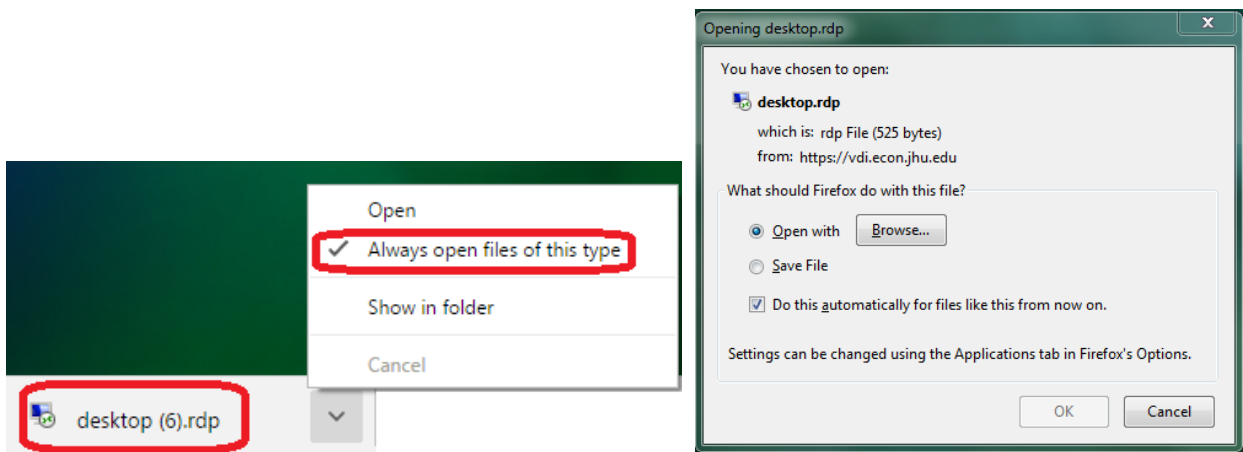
Open

✓ Always open files of this type

Show in folder

Cancel

desktop (6).rdp

Opening desktop.rdp

You have chosen to open:

desktop.rdp

which is: rdp File (525 bytes)

from: https://vdi.econ.jhu.edu

What should Firefox do with this file?

Open with Browse...

Save File

Do this automatically for files like this from now on.

Settings can be changed using the Applications tab in Firefox's Options.

OK Cancel